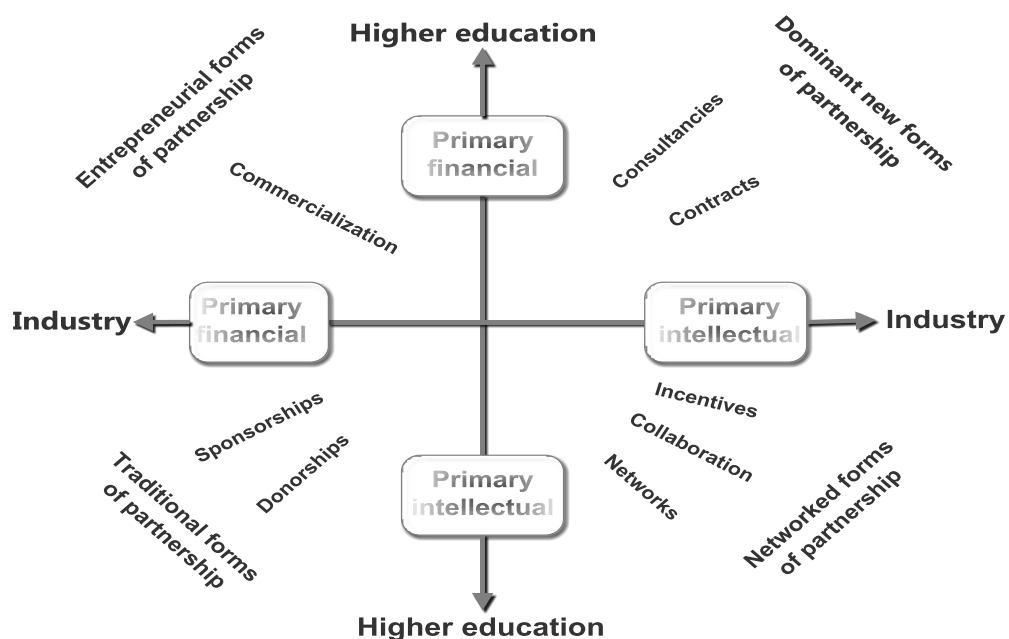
Higher education

Entrepreneurial forms of partnership

Dominant new forms of partnership

Primary financial

Consultancies

Contracts

Commercialization

Industry

Primary financial

Primary intellectual

Industry

Incentives

Sponsorships

Collaboration

Donorships

Traditional forms of partnership

Primary intellectual

Networks

Networked forms of partnership

Higher education